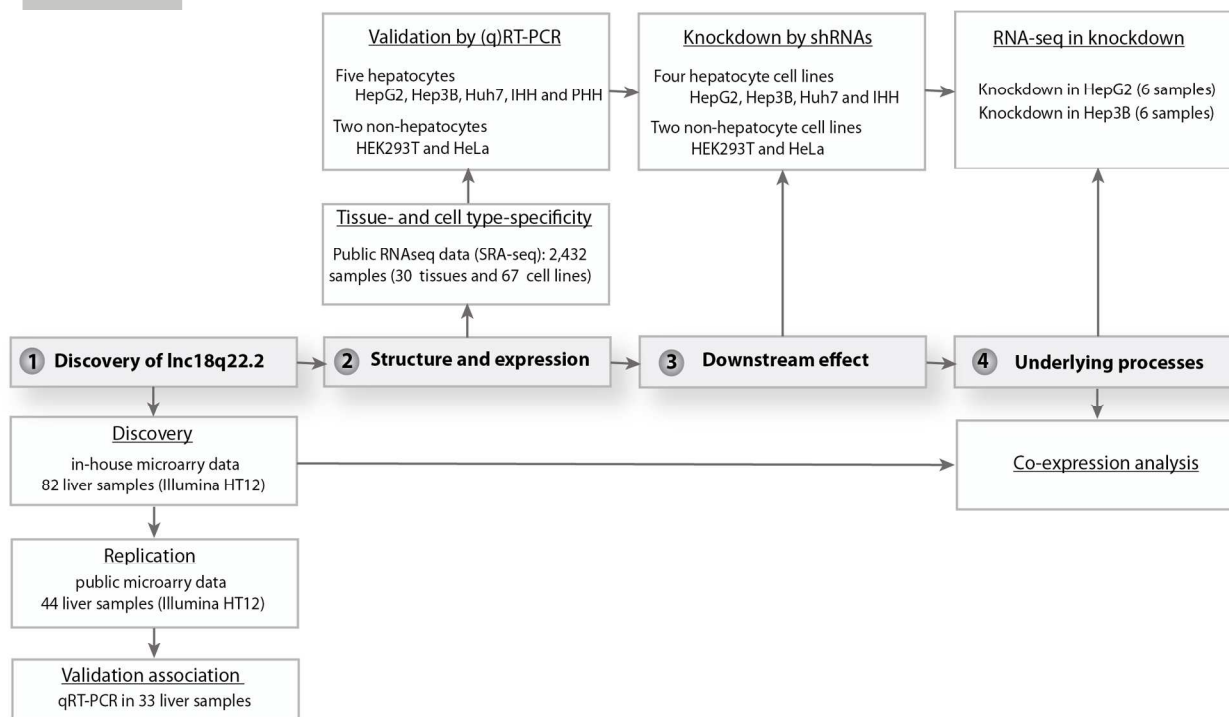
Validation by (q)RT-PCR

Five hepatocytes
HepG2, Hep3B, Huh7, IHH and PHH
Two non-hepatocytes
HEK293T and HeLa

Knockdown by shRNAs

Four hepatocyte cell lines
HepG2, Hep3B, Huh7 and IHH
Two non-hepatocyte cell lines
HEK293T and HeLa

RNA-seq in knockdown

Knockdown in HepG2 (6 samples)
Knockdown in Hep3B (6 samples)

Tissue- and cell type-specificity

Public RNAseq data (SRA-seq): 2,432 samples (30 tissues and 67 cell lines)

1 Discovery of lnc18q22.2

2 Structure and expression

3 Downstream effect

4 Underlying processes

Discovery
in-house microarry data
82 liver samples (Illumina HT12)

Co-expression analysis

Replication
public microarry data
44 liver samples (Illumina HT12)

Validation association
qRT-PCR in 33 liver samples